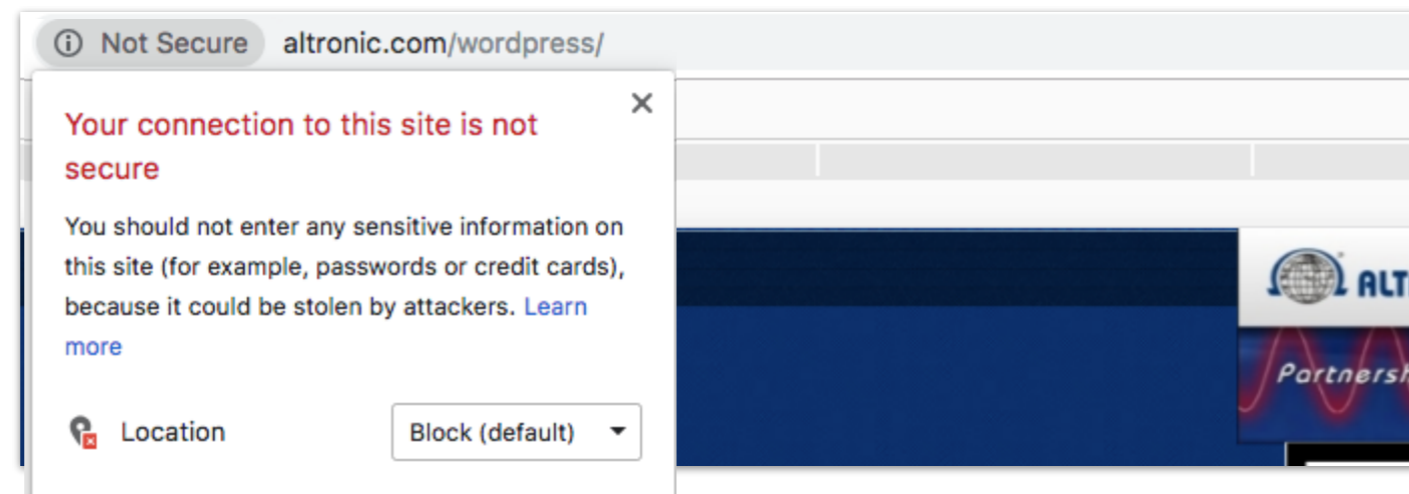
Not Secure altronic.com/wordpress/

Your connection to this site is not secure

You should not enter any sensitive information on this site (for example, passwords or credit cards), because it could be stolen by attackers. Learn more

Location Block (default)

ALT

Partnersh